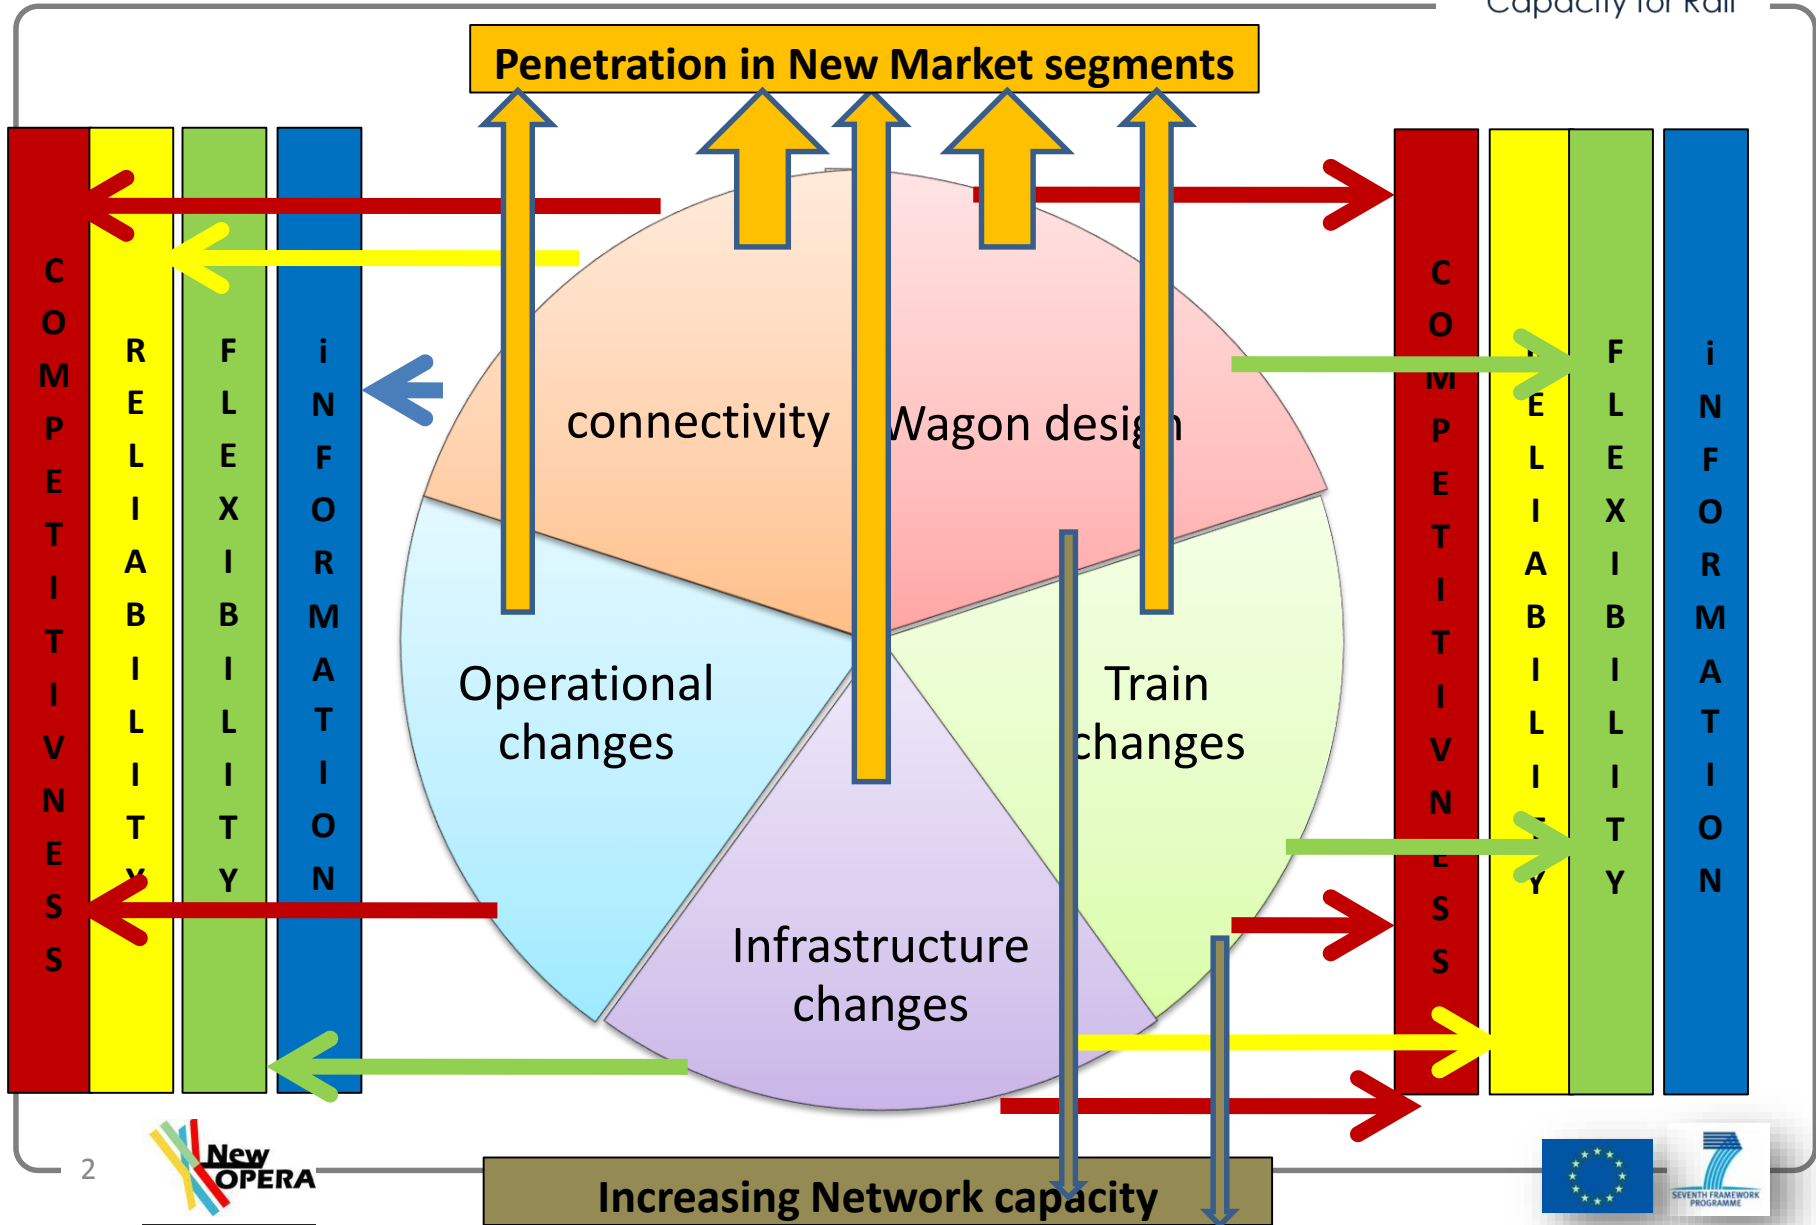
Capacity for Rail

Penetration in New Market segments

COMPETITIVNESS

RELIABILITY

FLEXIBILITY

iNFORMATION

connectivity

Wagon design

Operational changes

Train changes

Infrastructure changes

COMPETITIVNESS

RELIABILITY

FLEXIBILITY

iNFORMATION

2

New OPERA

Increasing Network capacity

SEVENTH FRAMEWORK PROGRAMME